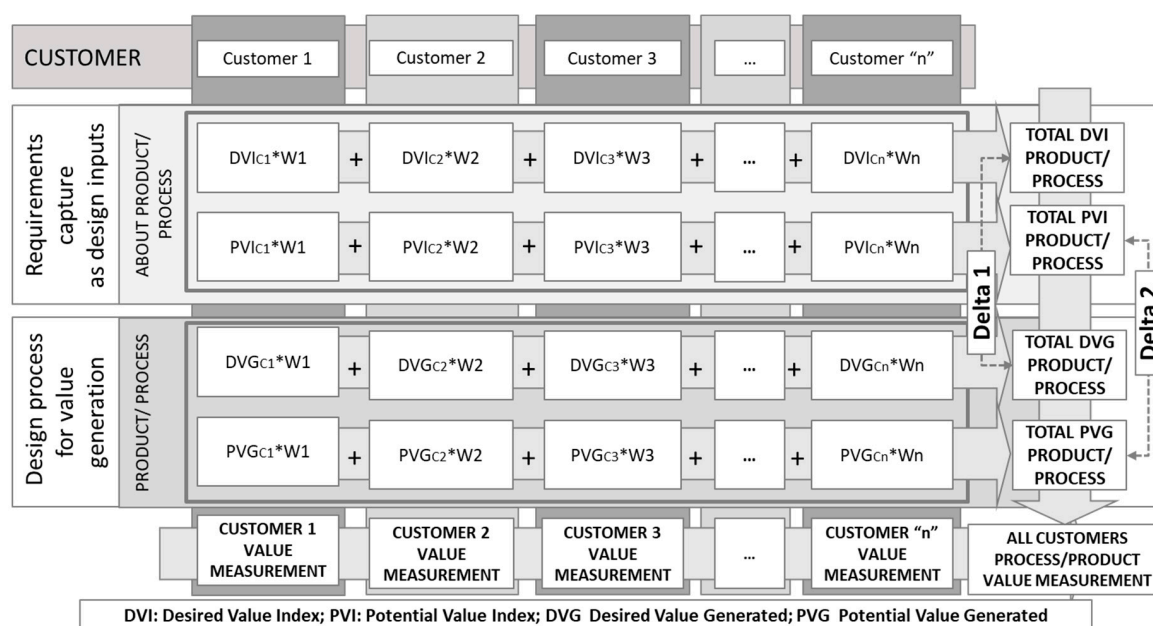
CUSTOMER

Customer 1

Customer 2

Customer 3

...

Customer "n"

Requirements capture as design inputs

ABOUT PRODUCT/ PROCESS

DVI$_{C1}$*W1 + DVI$_{C2}$*W2 + DVI$_{C3}$*W3 + ... + DVI$_{Cn}$*Wn

TOTAL DVI PRODUCT/ PROCESS

PVI$_{C1}$*W1 + PVI$_{C2}$*W2 + PVI$_{C3}$*W3 + ... + PVI$_{Cn}$*Wn

TOTAL PVI PRODUCT/ PROCESS

Delta 1

Delta 2

Design process for value generation

PRODUCT/ PROCESS

DVG$_{C1}$*W1 + DVG$_{C2}$*W2 + DVG$_{C3}$*W3 + ... + DVG$_{Cn}$*Wn

TOTAL DVG PRODUCT/ PROCESS

PVG$_{C1}$*W1 + PVG$_{C2}$*W2 + PVG$_{C3}$*W3 + ... + PVG$_{Cn}$*Wn

TOTAL PVG PRODUCT/ PROCESS

CUSTOMER 1 VALUE MEASUREMENT

CUSTOMER 2 VALUE MEASUREMENT

CUSTOMER 3 VALUE MEASUREMENT

...

CUSTOMER "n" VALUE MEASUREMENT

ALL CUSTOMERS PROCESS/PRODUCT VALUE MEASUREMENT

DVI: Desired Value Index; PVI: Potential Value Index; DVG Desired Value Generated; PVG Potential Value Generated